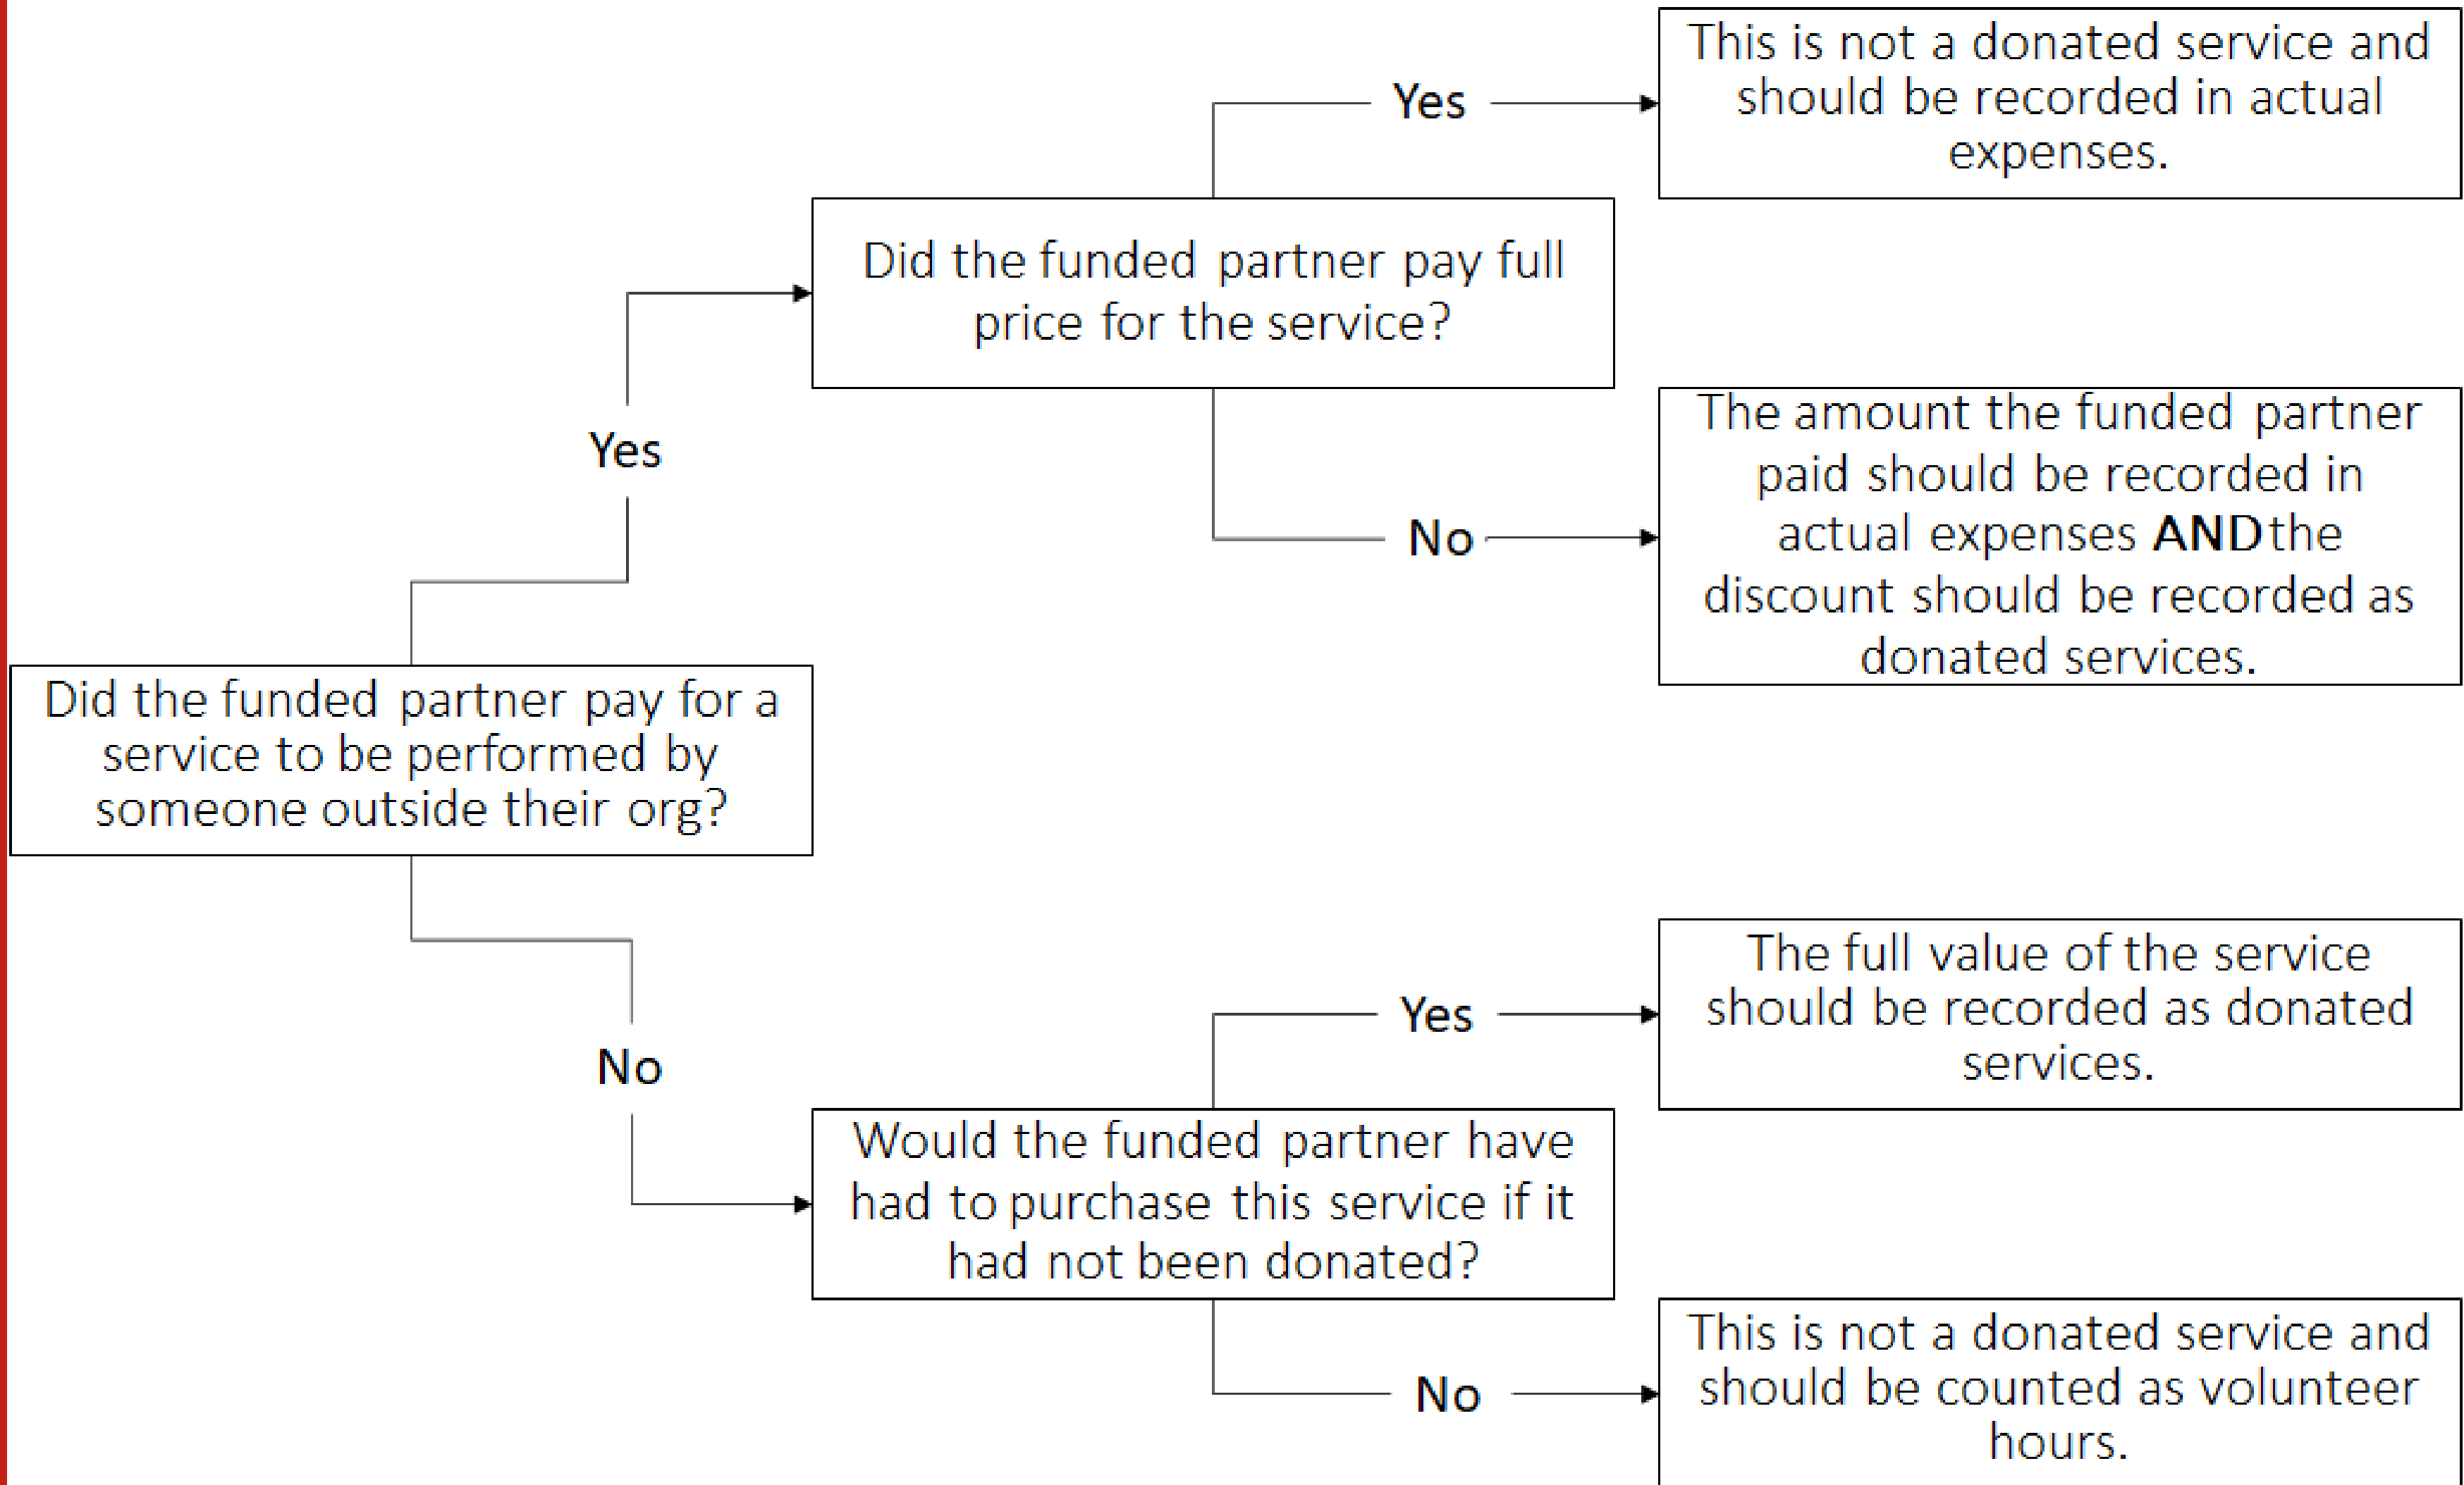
Did the funded partner pay for a service to be performed by someone outside their org?

Yes

Did the funded partner pay full price for the service?

Yes

This is not a donated service and should be recorded in actual expenses.

No

The amount the funded partner paid should be recorded in actual expenses **AND** the discount should be recorded as donated services.

No

Would the funded partner have had to purchase this service if it had not been donated?

Yes

The full value of the service should be recorded as donated services.

No

This is not a donated service and should be counted as volunteer hours.